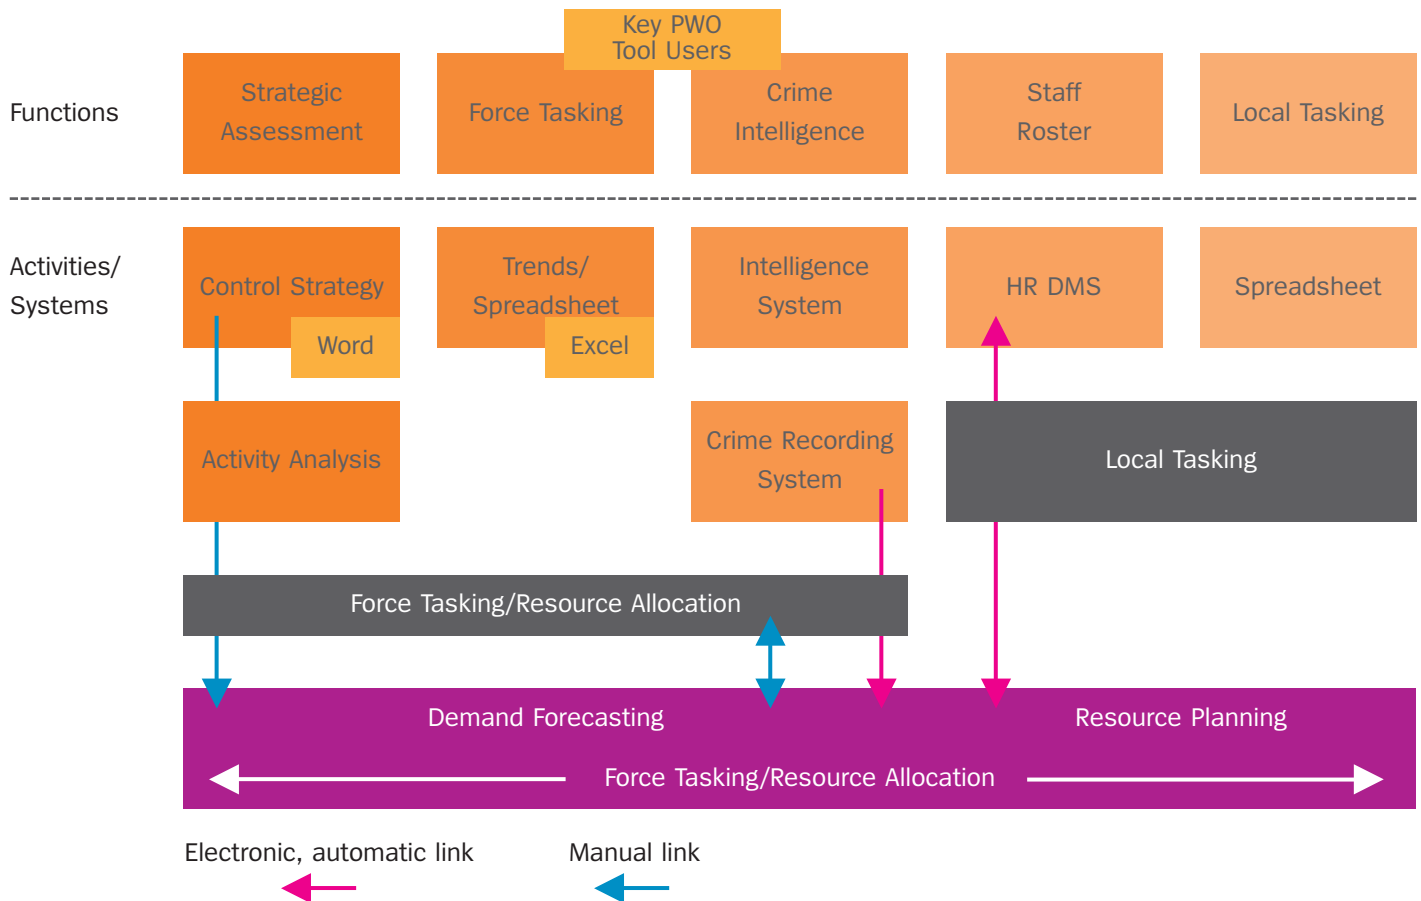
Key PWO Tool Users

Functions

Strategic Assessment

Force Tasking

Crime Intelligence

Staff Roster

Local Tasking

Activities/ Systems

Control Strategy

Word

Trends/ Spreadsheet

Excel

Intelligence System

HR DMS

Spreadsheet

Activity Analysis

Crime Recording System

Local Tasking

Force Tasking/Resource Allocation

Demand Forecasting

Resource Planning

Force Tasking/Resource Allocation

Electronic, automatic link

Manual link